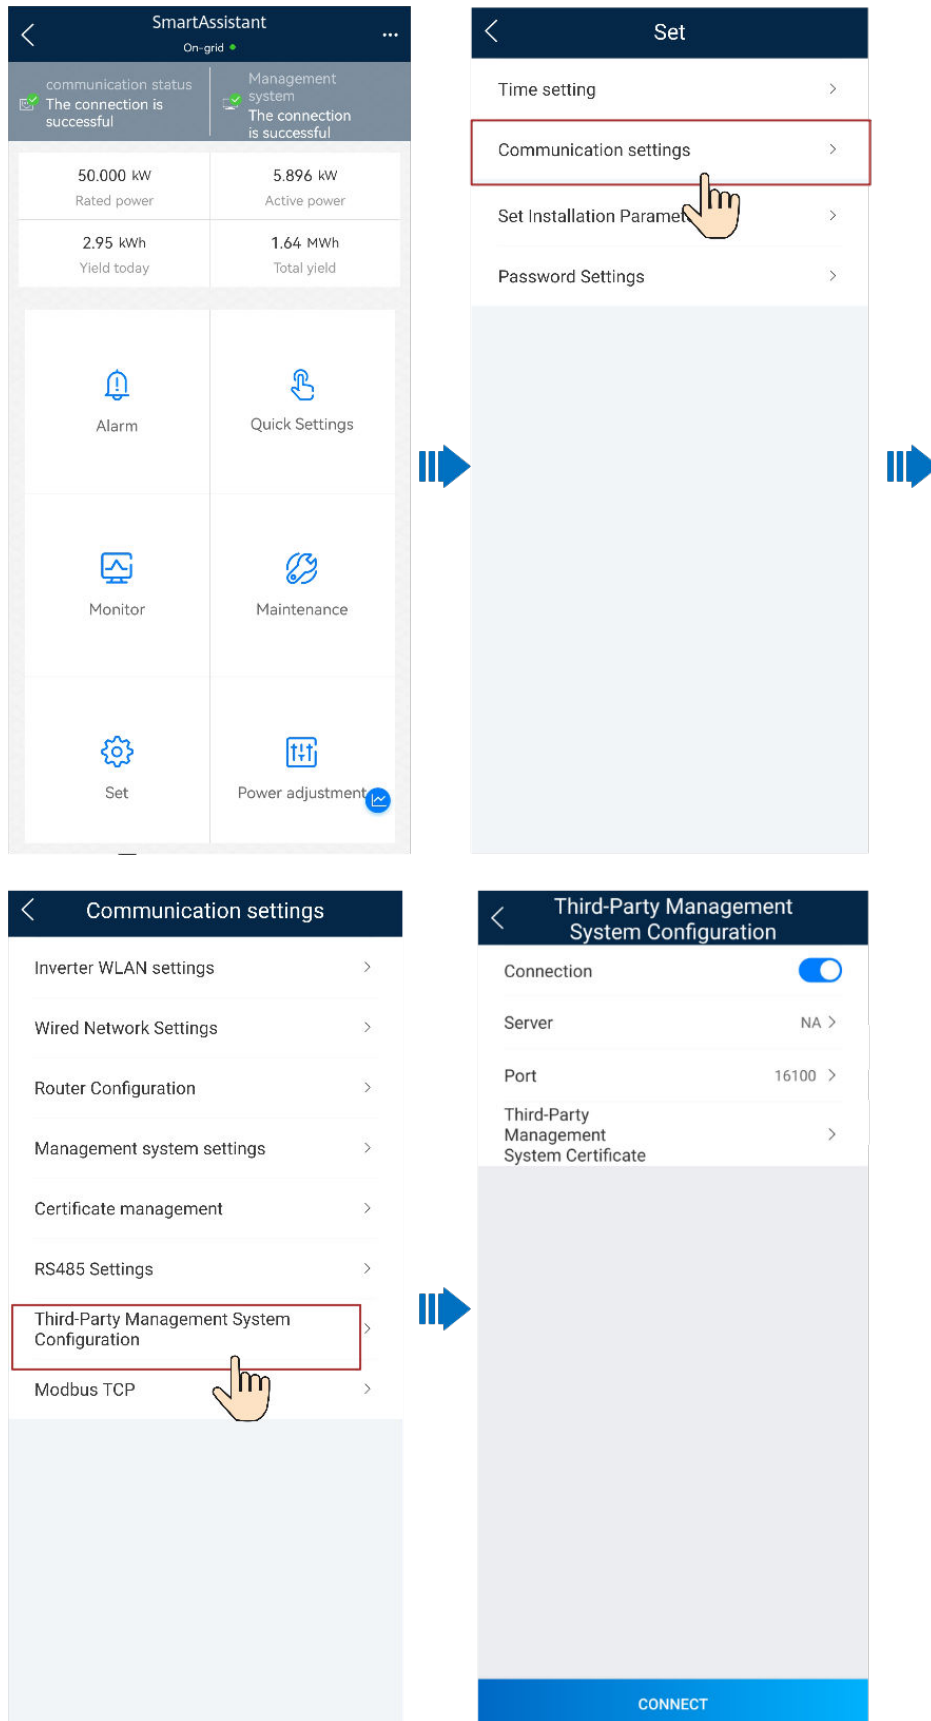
SmartAssistant
On-grid
...

communication status
The connection is successful

Management system
The connection is successful

50.000 kW
Rated power

5.896 kW
Active power

2.95 kWh
Yield today

1.64 MWh
Total yield

Alarm

Quick Settings

Monitor

Maintenance

Set

Power adjustment

Set

Time setting

Communication settings

Set Installation Paramet

Password Settings

Communication settings

Inverter WLAN settings

Wired Network Settings

Router Configuration

Management system settings

Certificate management

RS485 Settings

Third-Party Management System Configuration

Modbus TCP

Third-Party Management System Configuration

Connection

Server NA

Port 16100

Third-Party Management System Certificate

CONNECT